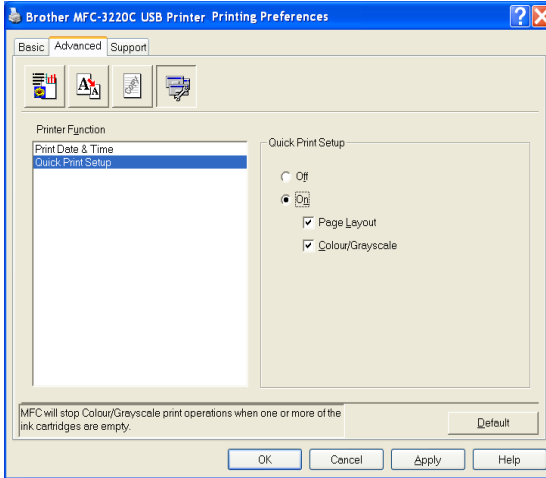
Brother MFC-3220C USB Printer Printing Preferences

Basic Advanced Support

Printer Function

Print Date & Time
Quick Print Setup

Quick Print Setup

Off

On

Page Layout

Colour/Grayscale

MFC will stop Colour/Grayscale print operations when one or more of the ink cartridges are empty.

Default

OK Cancel Apply Help